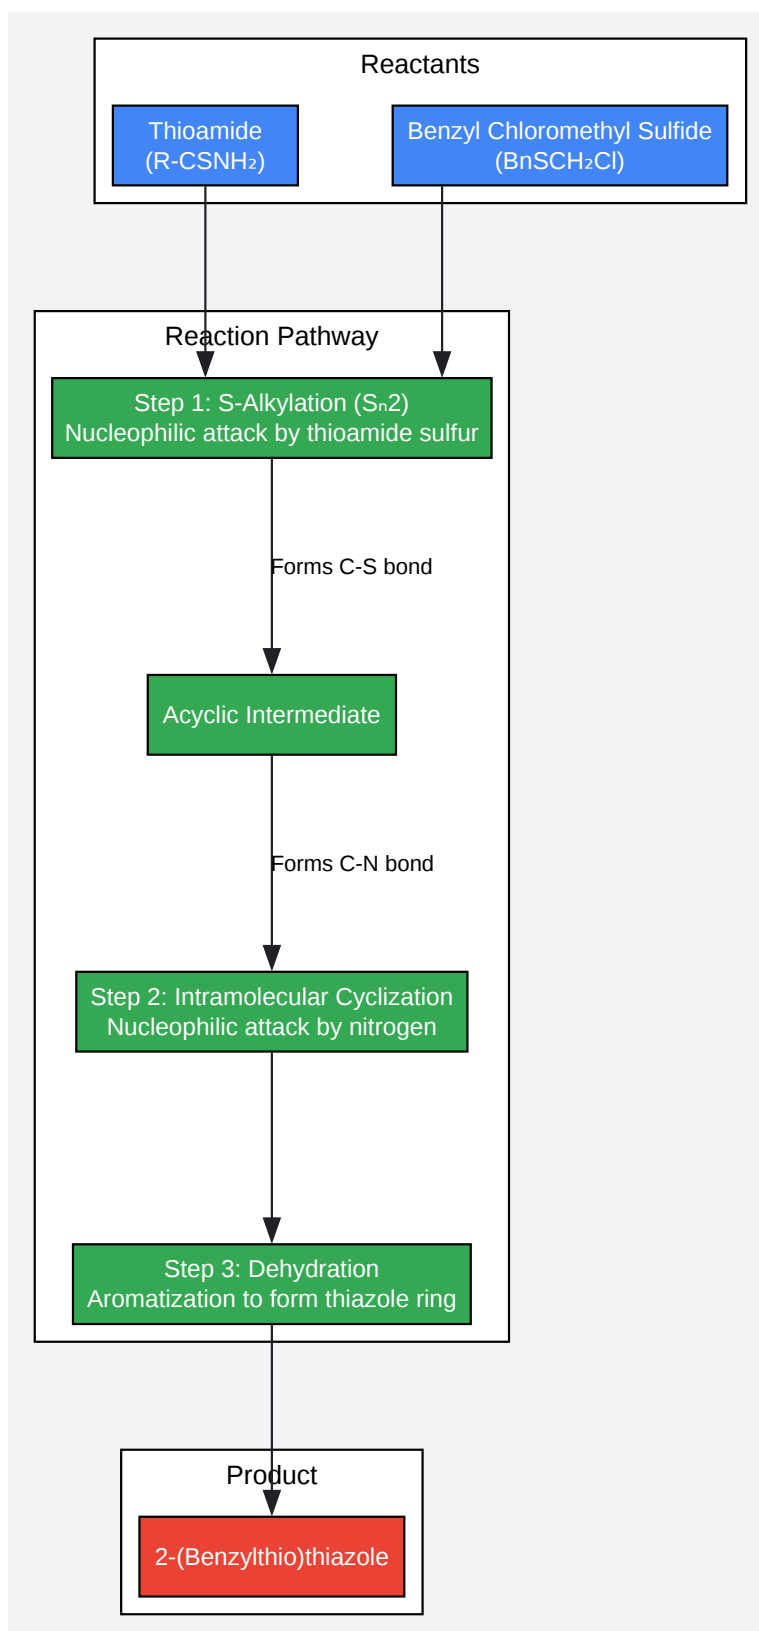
Reactants

Thioamide
($R-CSNH_2$)

Benzyl Chloromethyl Sulfide
($BnSCH_2Cl$)

Reaction Pathway

Step 1: S-Alkylation ($S_n2$)
Nucleophilic attack by thioamide sulfur

Forms C-S bond

Acyclic Intermediate

Forms C-N bond

Step 2: Intramolecular Cyclization
Nucleophilic attack by nitrogen

Step 3: Dehydration
Aromatization to form thiazole ring

Product

2-(Benzylthio)thiazole